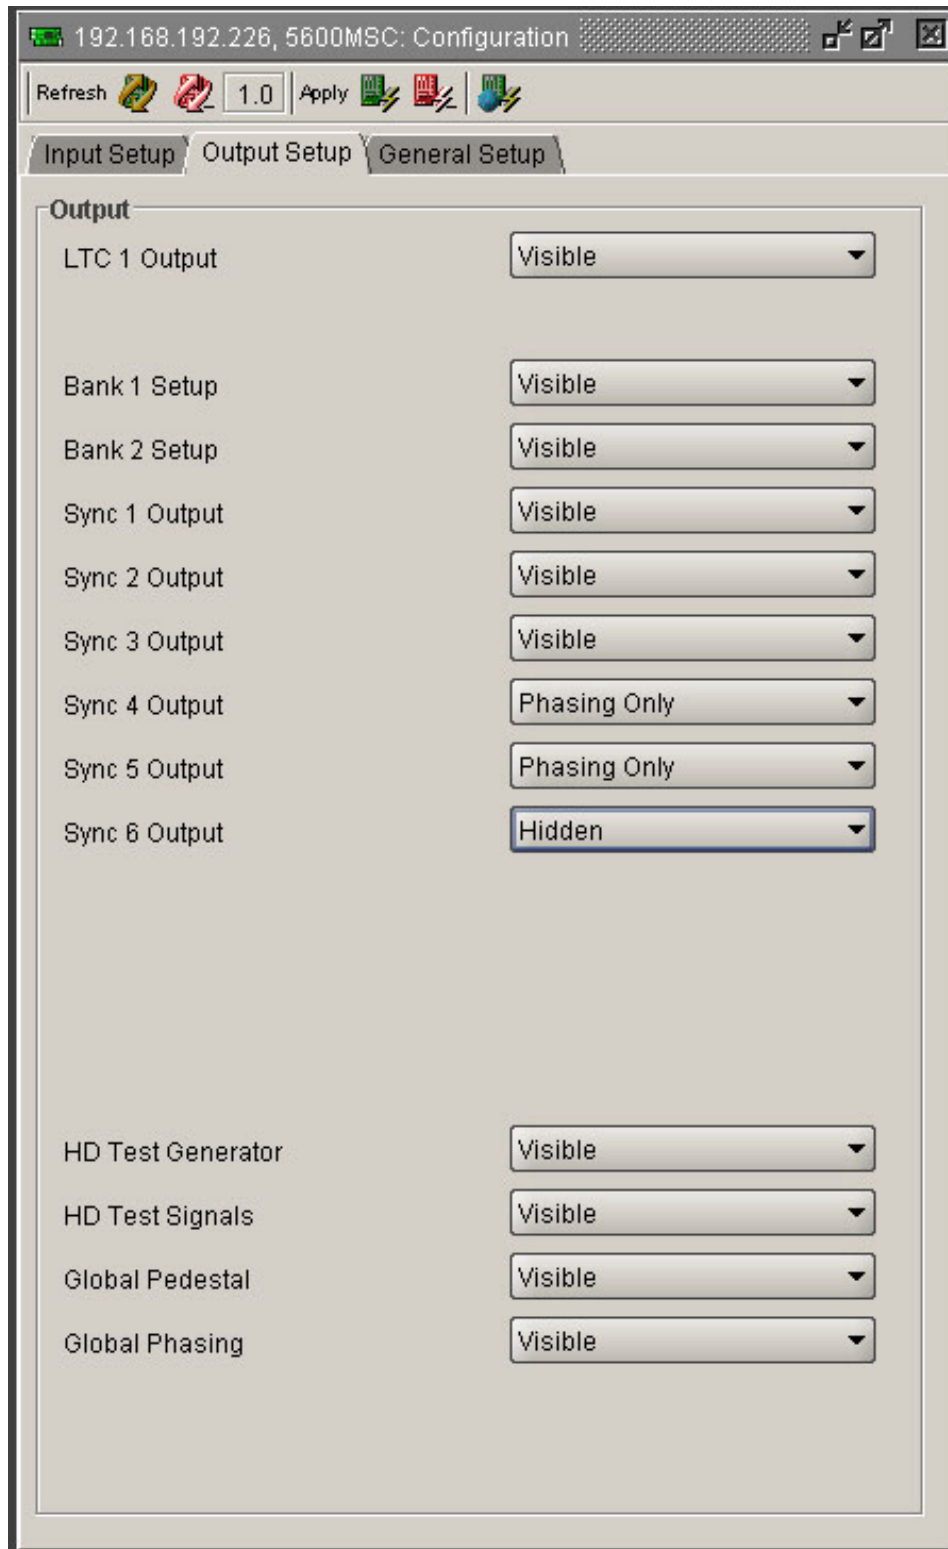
192.168.192.226, 5600MSC: Configuration

Refresh 1.0 Apply

Input Setup Output Setup General Setup

Output

LTC 1 Output Visible

Bank 1 Setup Visible

Bank 2 Setup Visible

Sync 1 Output Visible

Sync 2 Output Visible

Sync 3 Output Visible

Sync 4 Output Phasing Only

Sync 5 Output Phasing Only

Sync 6 Output Hidden

HD Test Generator Visible

HD Test Signals Visible

Global Pedestal Visible

Global Phasing Visible